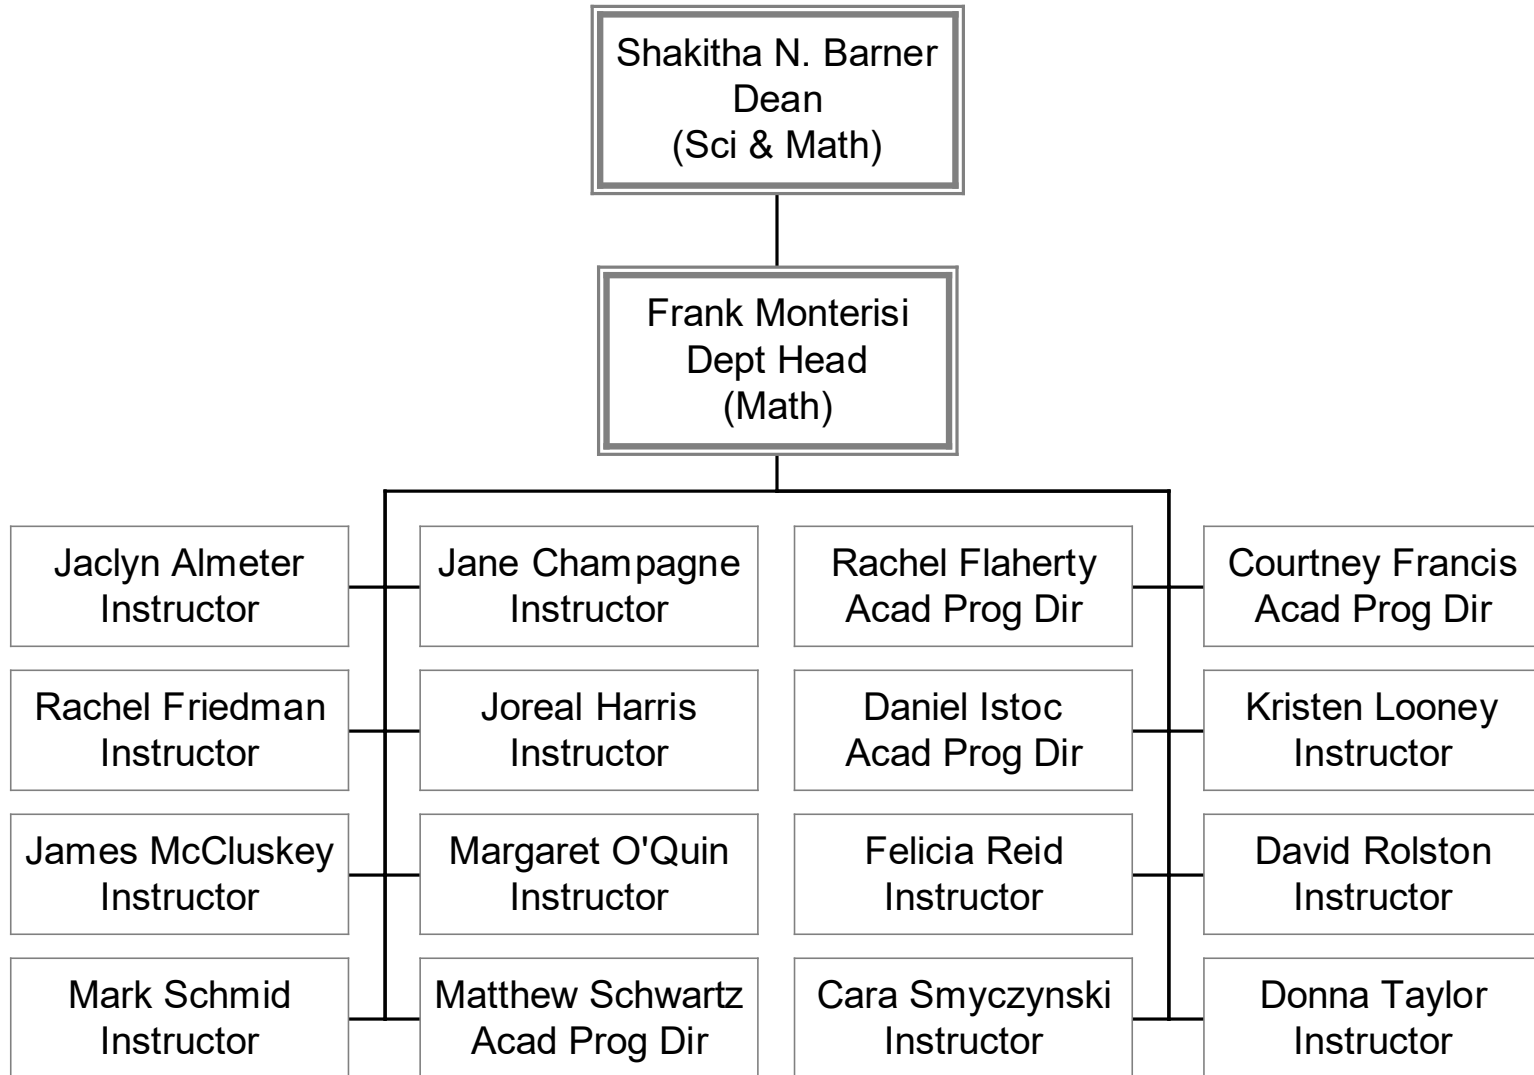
Shakitha N. Barner
Dean
(Sci & Math)

Frank Monterisi
Dept Head
(Math)

Jaclyn Almeter
Instructor

Jane Champagne
Instructor

Rachel Flaherty
Acad Prog Dir

Courtney Francis
Acad Prog Dir

Rachel Friedman
Instructor

Joreal Harris
Instructor

Daniel Istoc
Acad Prog Dir

Kristen Looney
Instructor

James McCluskey
Instructor

Margaret O'Quin
Instructor

Felicia Reid
Instructor

David Rolston
Instructor

Mark Schmid
Instructor

Matthew Schwartz
Acad Prog Dir

Cara Smyczynski
Instructor

Donna Taylor
Instructor